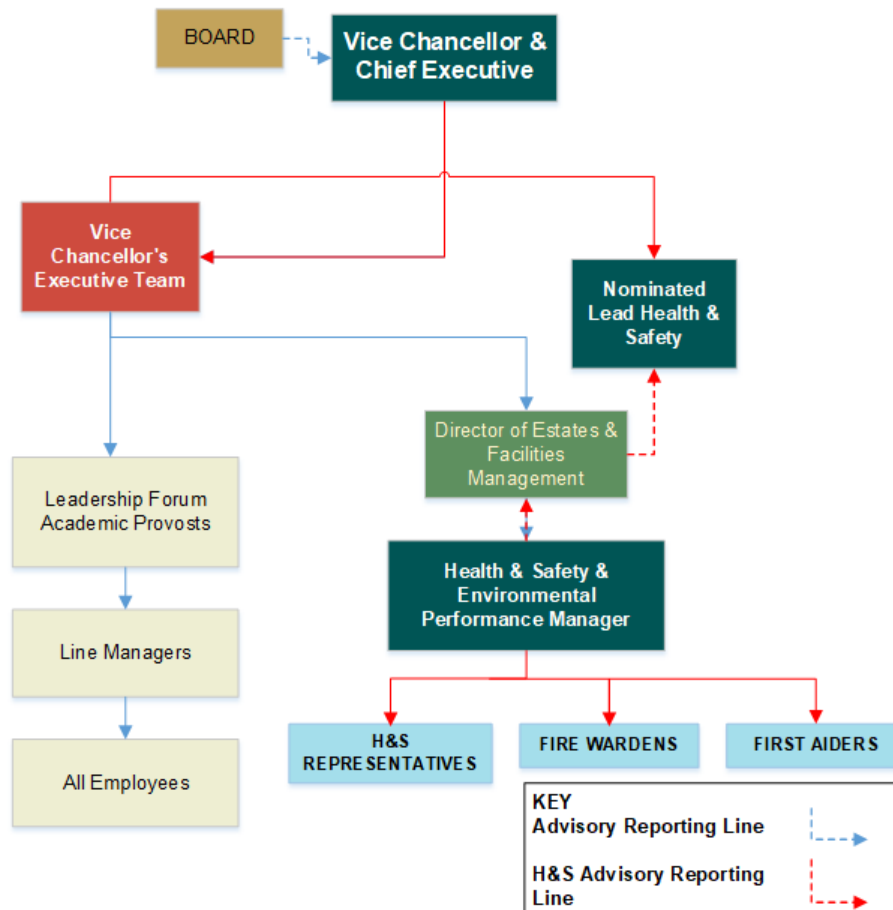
BOARD

Vice Chancellor & Chief Executive

Vice Chancellor's Executive Team

Nominated Lead Health & Safety

Director of Estates & Facilities Management

Leadership Forum Academic Provosts

Health & Safety & Environmental Performance Manager

Line Managers

All Employees

H&S REPRESENTATIVES

FIRE WARDENS

FIRST AIDERS

KEY
Advisory Reporting Line

H&S Advisory Reporting Line